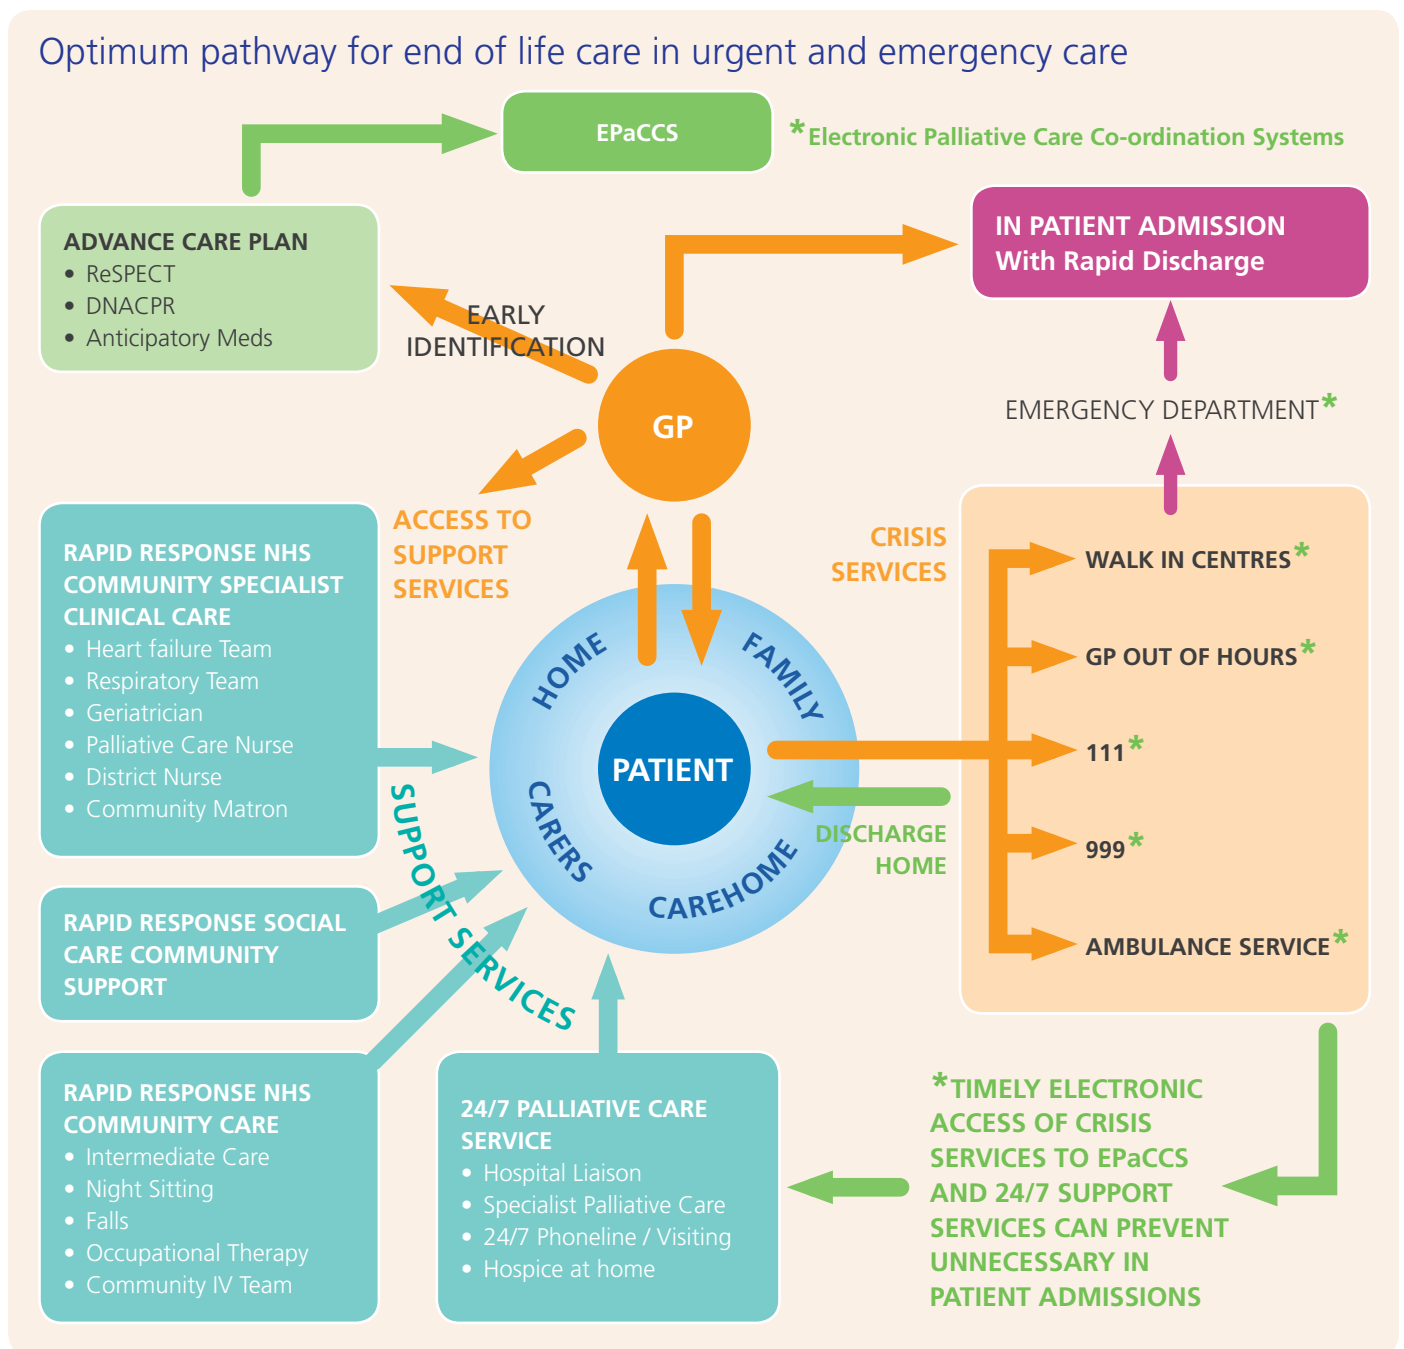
Optimum pathway for end of life care in urgent and emergency care

EPaCCS

*Electronic Palliative Care Co-ordination Systems

ADVANCE CARE PLAN
• ReSPECT
• DNACPR
• Anticipatory Meds

EARLY IDENTIFICATION

IN PATIENT ADMISSION
With Rapid Discharge

GP

EMERGENCY DEPARTMENT*

ACCESS TO SUPPORT SERVICES

CRISIS SERVICES

RAPID RESPONSE NHS COMMUNITY SPECIALIST CLINICAL CARE
• Heart failure Team
• Respiratory Team
• Geriatrician
• Palliative Care Nurse
• District Nurse
• Community Matron

HOME
FAMILY
PATIENT
CARERS
CAREHOME

WALK IN CENTRES*
GP OUT OF HOURS*
111*
999*
AMBULANCE SERVICE*

DISCHARGE HOME

SUPPORT SERVICES

RAPID RESPONSE SOCIAL CARE COMMUNITY SUPPORT

RAPID RESPONSE NHS COMMUNITY CARE
• Intermediate Care
• Night Sitting
• Falls
• Occupational Therapy
• Community IV Team

24/7 PALLIATIVE CARE SERVICE
• Hospital Liaison
• Specialist Palliative Care
• 24/7 Phoneline / Visiting
• Hospice at home

*TIMELY ELECTRONIC ACCESS OF CRISIS SERVICES TO EPaCCS AND 24/7 SUPPORT SERVICES CAN PREVENT UNNECESSARY IN PATIENT ADMISSIONS